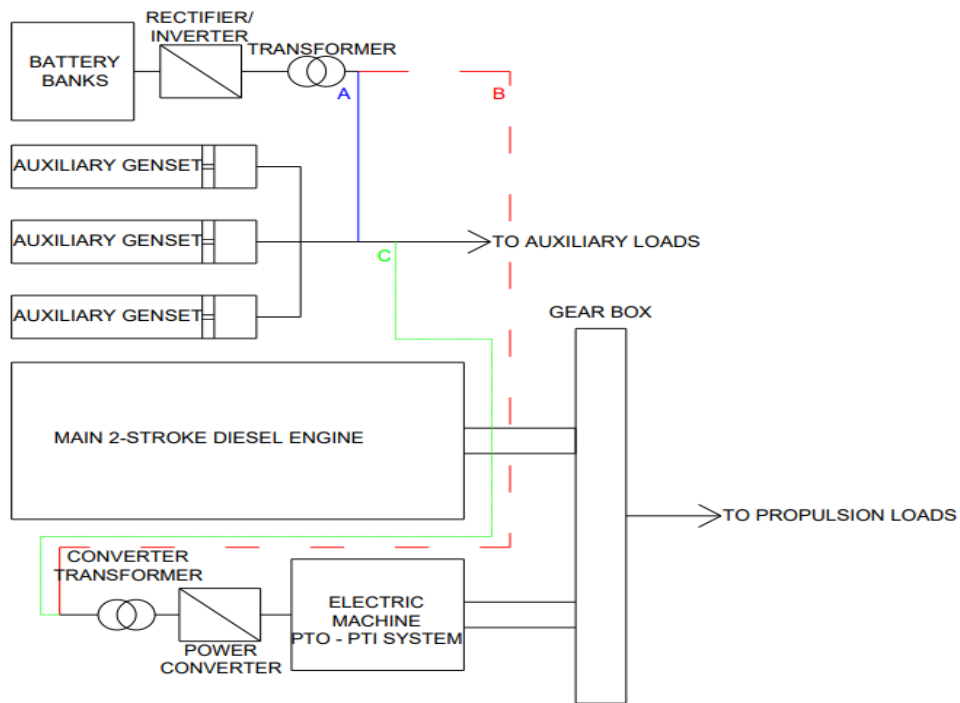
BATTERY BANKS

RECTIFIER/ INVERTER

TRANSFORMER

A

B

AUXILIARY GENSET

AUXILIARY GENSET

AUXILIARY GENSET

C

TO AUXILIARY LOADS

GEAR BOX

MAIN 2-STROKE DIESEL ENGINE

TO PROPULSION LOADS

CONVERTER TRANSFORMER

POWER CONVERTER

ELECTRIC MACHINE PTO - PTI SYSTEM